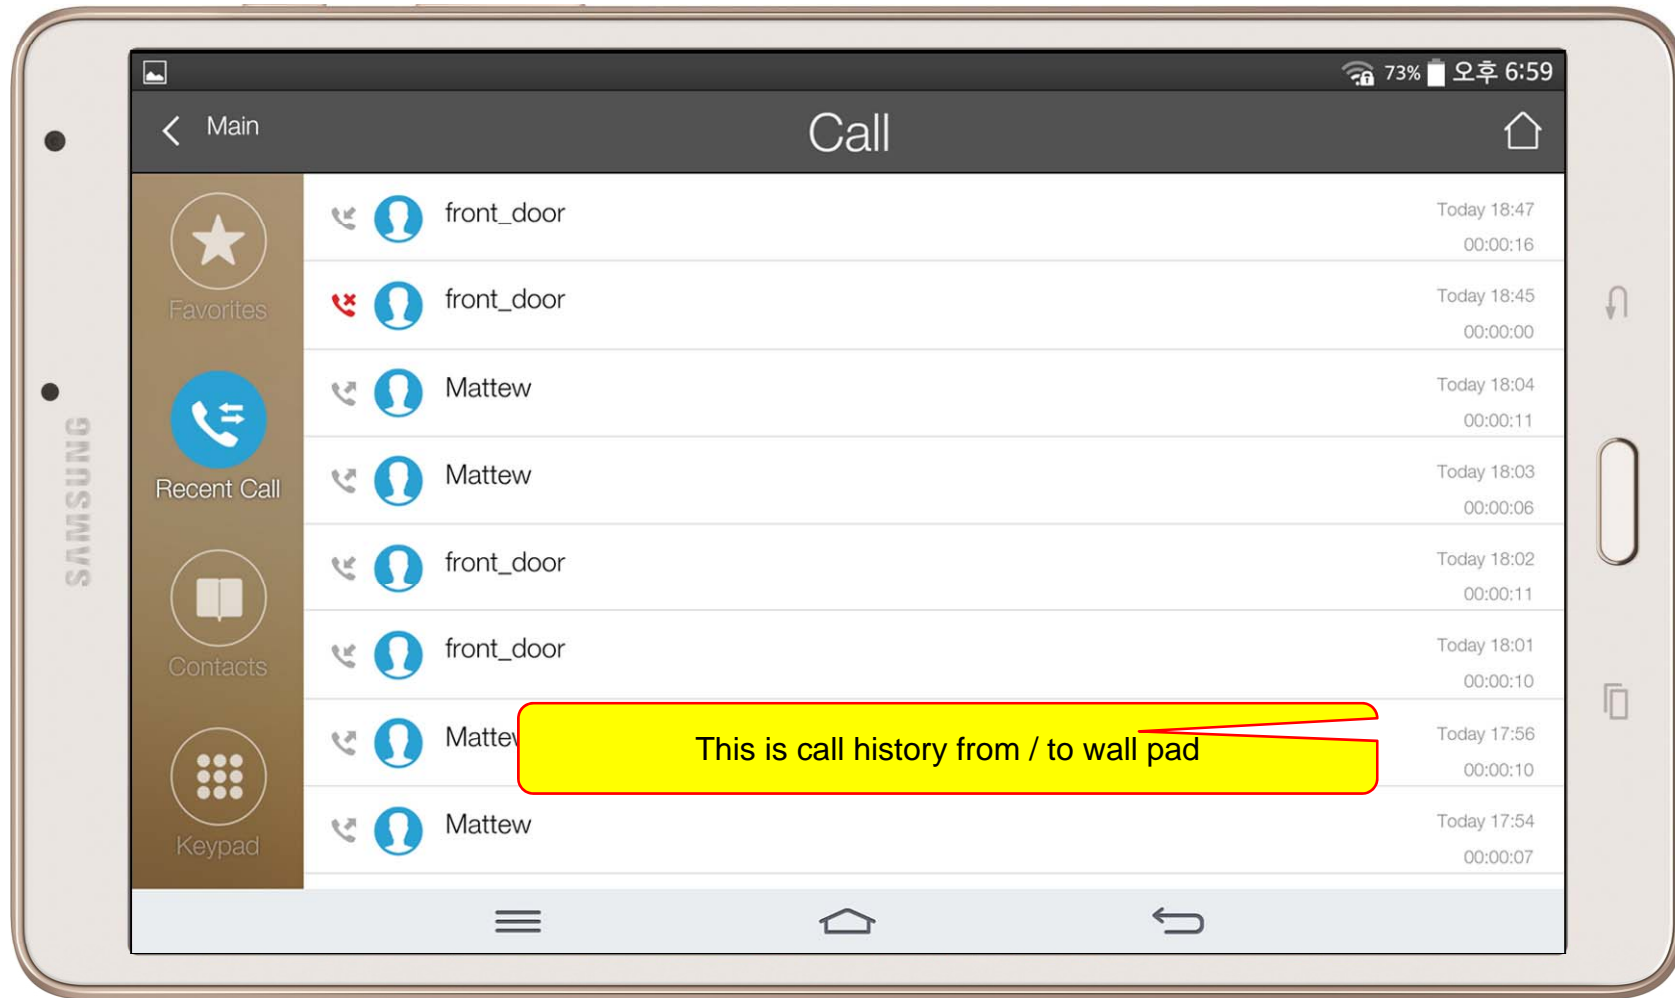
SAMSUNG

73% 오후 6:59

Main

Call

Favorites

Recent Call

Contacts

Keypad

front_door Today 18:47 00:00:16

front_door Today 18:45 00:00:00

Mattew Today 18:04 00:00:11

Mattew Today 18:03 00:00:06

front_door Today 18:02 00:00:11

front_door Today 18:01 00:00:10

Matte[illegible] Today 17:56 00:00:10

This is call history from / to wall pad

Mattew Today 17:54 00:00:07